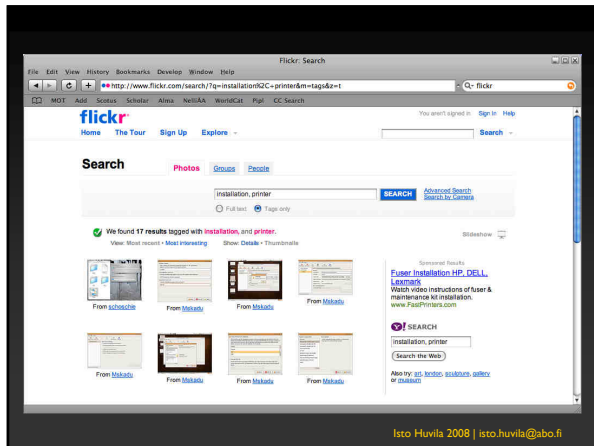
Flickr: Search

File Edit View History Bookmarks Develop Window Help

http://www.flickr.com/search/?q=installation%2C+printer&m=tags&z=t

flickr

MOT Add Scotus Scholar Alma NelliAA WorldCat Pipl CC Search

flickr

You aren't signed in Sign In Help

Home The Tour Sign Up Explore

Search

Search

Photos Groups People

installation, printer

SEARCH

Advanced Search
Search by Camera

Full text Tags only

We found 17 results tagged with installation, and printer.

View: Most recent • Most interesting Show: Details • Thumbnails

Slideshow

From schoschie

From Makadu

From Makadu

From Makadu

From Makadu

From Makadu

From Makadu

From Makadu

Sponsored Results

Fuser Installation HP, DELL, Lexmark

Watch video instructions of fuser & maintenance kit installation.
www.FastPrinters.com

Y! SEARCH

installation, printer

Search the Web

Also try: art, london, sculpture, gallery or museum

Isto Huvila 2008 | isto.huvila@abo.fi